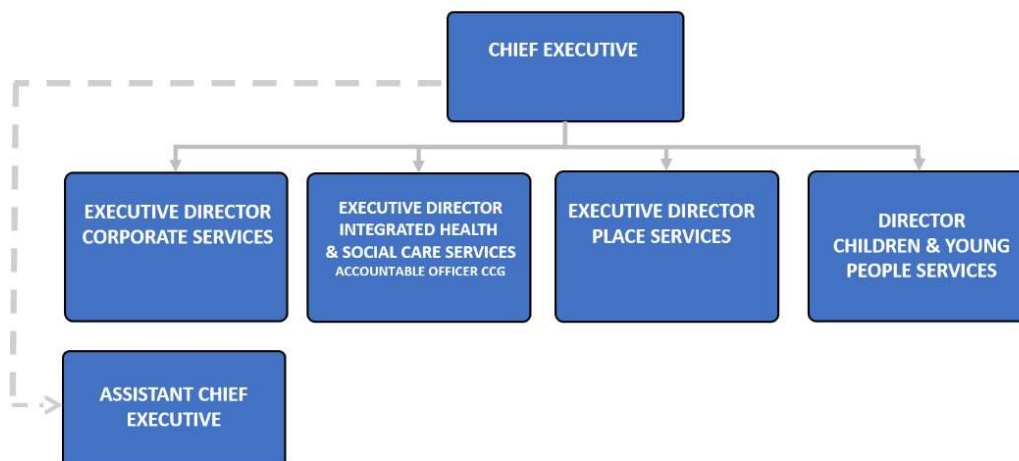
CHIEF EXECUTIVE

EXECUTIVE DIRECTOR CORPORATE SERVICES

EXECUTIVE DIRECTOR INTEGRATED HEALTH & SOCIAL CARE SERVICES
ACCOUNTABLE OFFICER CCG

EXECUTIVE DIRECTOR PLACE SERVICES

DIRECTOR CHILDREN & YOUNG PEOPLE SERVICES

ASSISTANT CHIEF EXECUTIVE